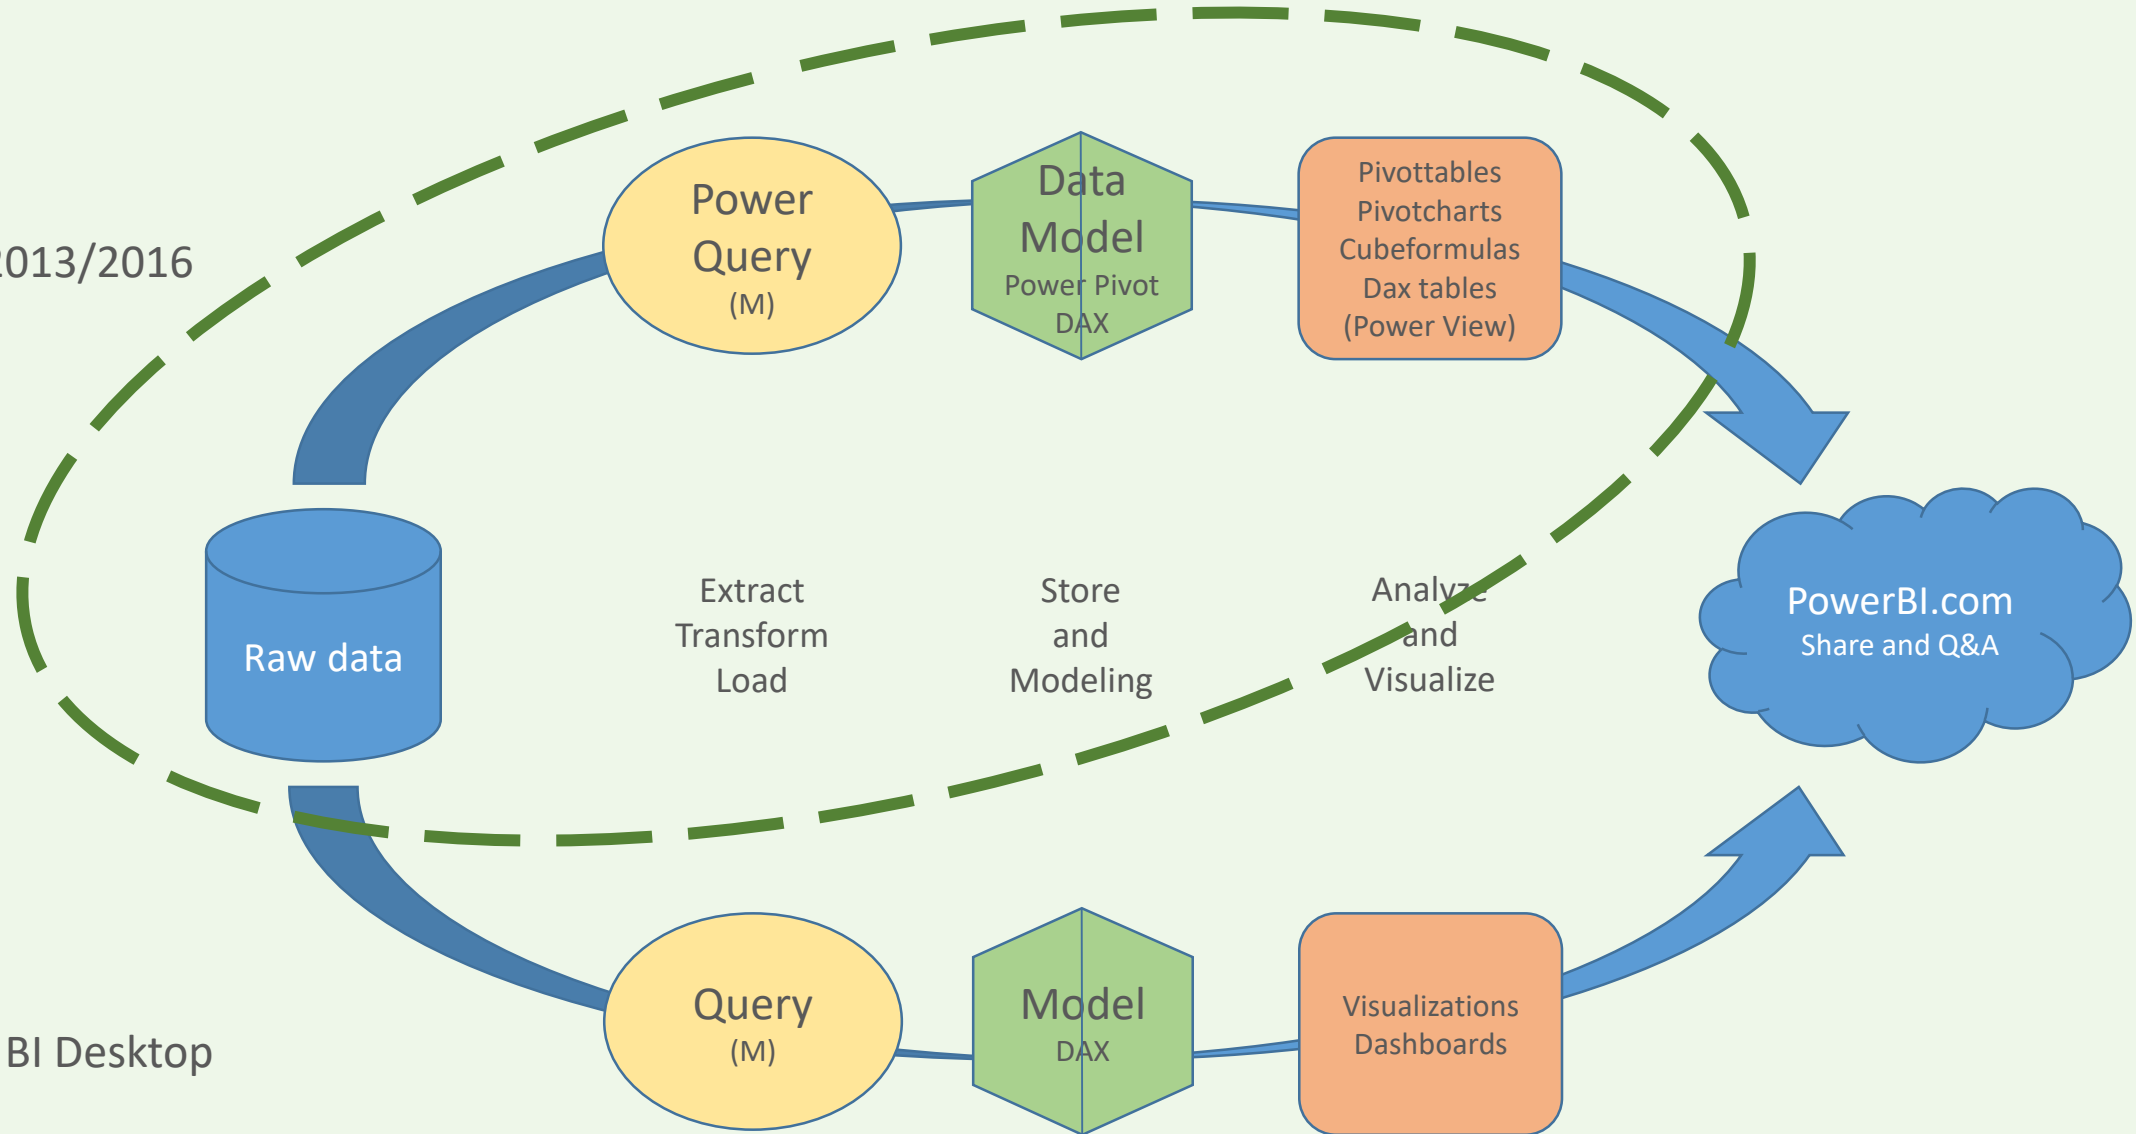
2013/2016

Power Query (M)

Data Model Power Pivot DAX

Pivottables Pivotcharts Cubeformulas Dax tables (Power View)

Raw data

Extract Transform Load

Store and Modeling

Analyze and Visualize

PowerBI.com Share and Q&A

BI Desktop

Query (M)

Model DAX

Visualizations Dashboards